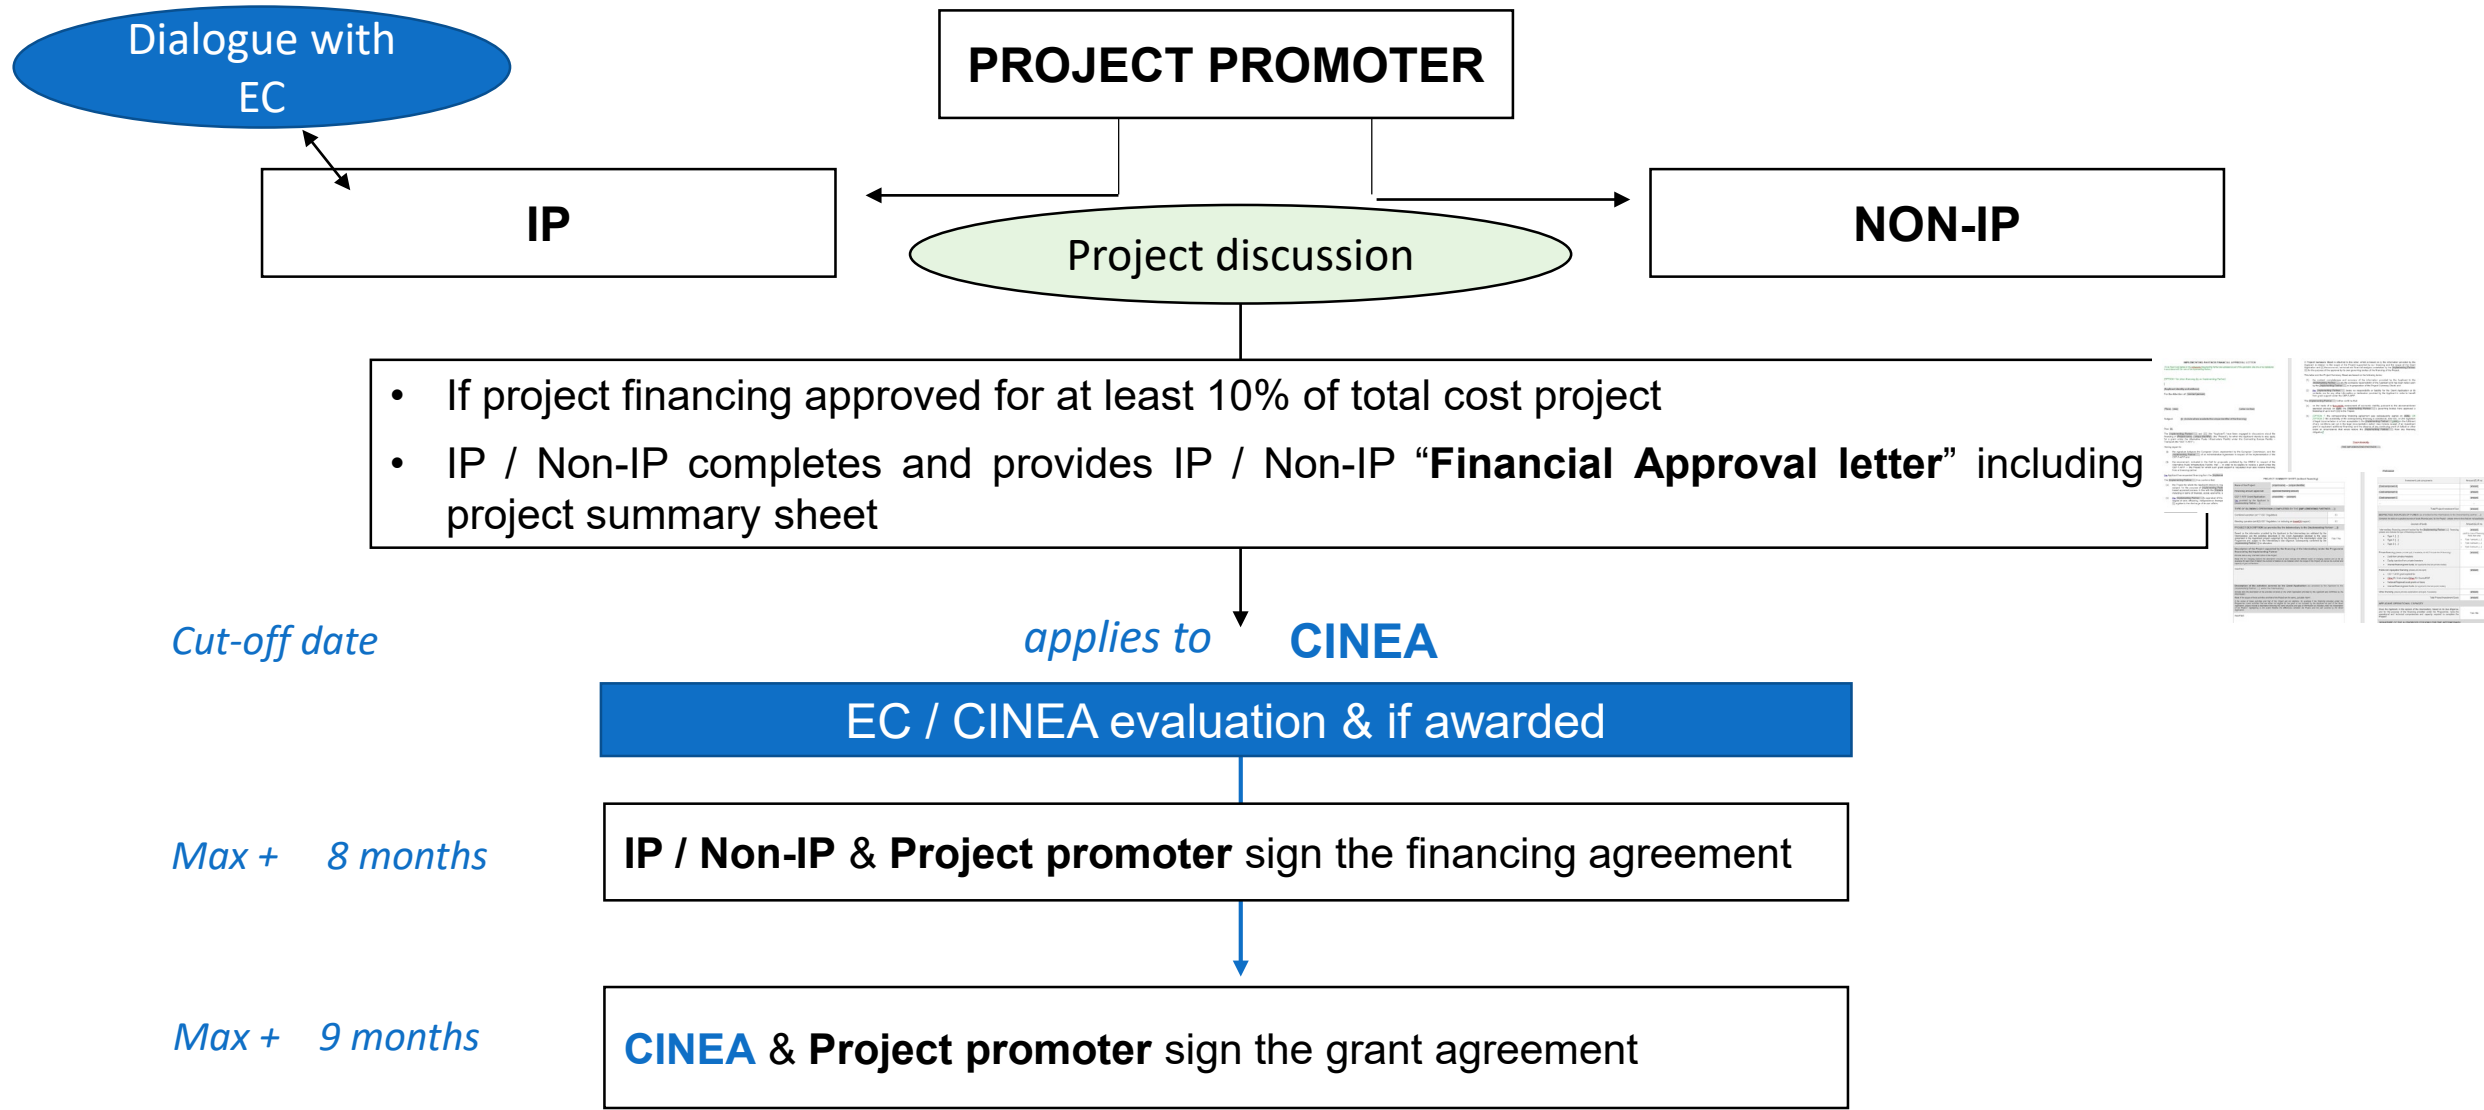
Dialogue with EC

PROJECT PROMOTER

IP

Project discussion

NON-IP

• If project financing approved for at least 10% of total cost project
• IP / Non-IP completes and provides IP / Non-IP "**Financial Approval letter**" including project summary sheet

Cut-off date

applies to CINEA

EC / CINEA evaluation & if awarded

Max + 8 months

**IP / Non-IP** & **Project promoter** sign the financing agreement

Max + 9 months

CINEA & **Project promoter** sign the grant agreement